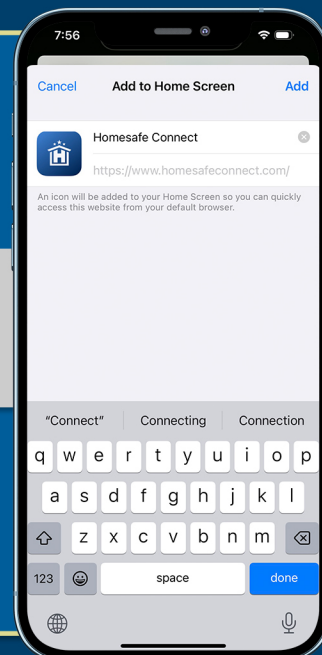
7:56

Cancel Add to Home Screen Add

Homesafe Connect

https://www.homesafeconnect.com/

An icon will be added to your Home Screen so you can quickly access this website from your default browser.

"Connect" Connecting Connection

q w e r t y u i o p

a s d f g h j k l

z x c v b n m

123 space done